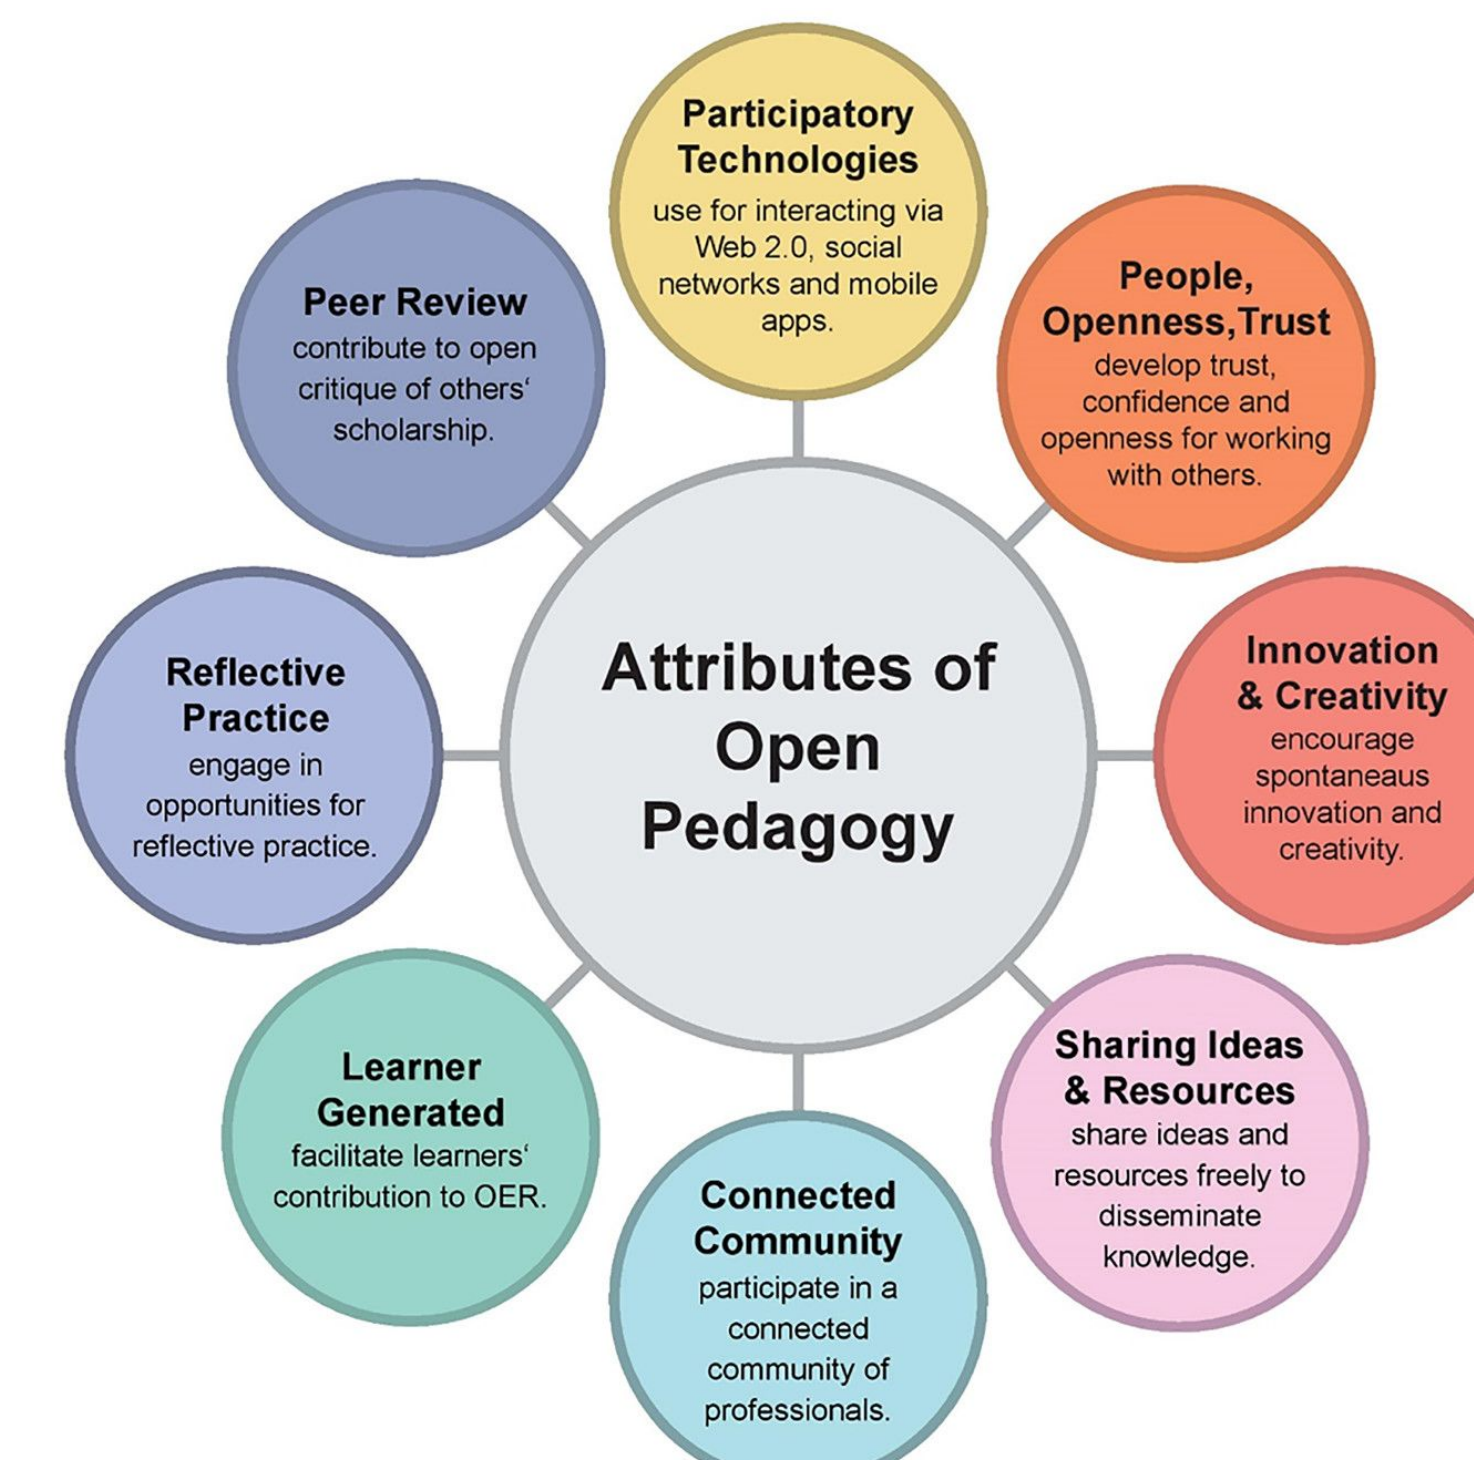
Attributes of Open Pedagogy

Participatory Technologies
use for interacting via Web 2.0, social networks and mobile apps.

People, Openness,Trust
develop trust, confidence and openness for working with others.

Innovation & Creativity
encourage spontaneaus innovation and creativity.

Sharing Ideas & Resources
share ideas and resources freely to disseminate knowledge.

Connected Community
participate in a connected community of professionals.

Learner Generated
facilitate learners' contribution to OER.

Reflective Practice
engage in opportunities for reflective practice.

Peer Review
contribute to open critique of others' scholarship.